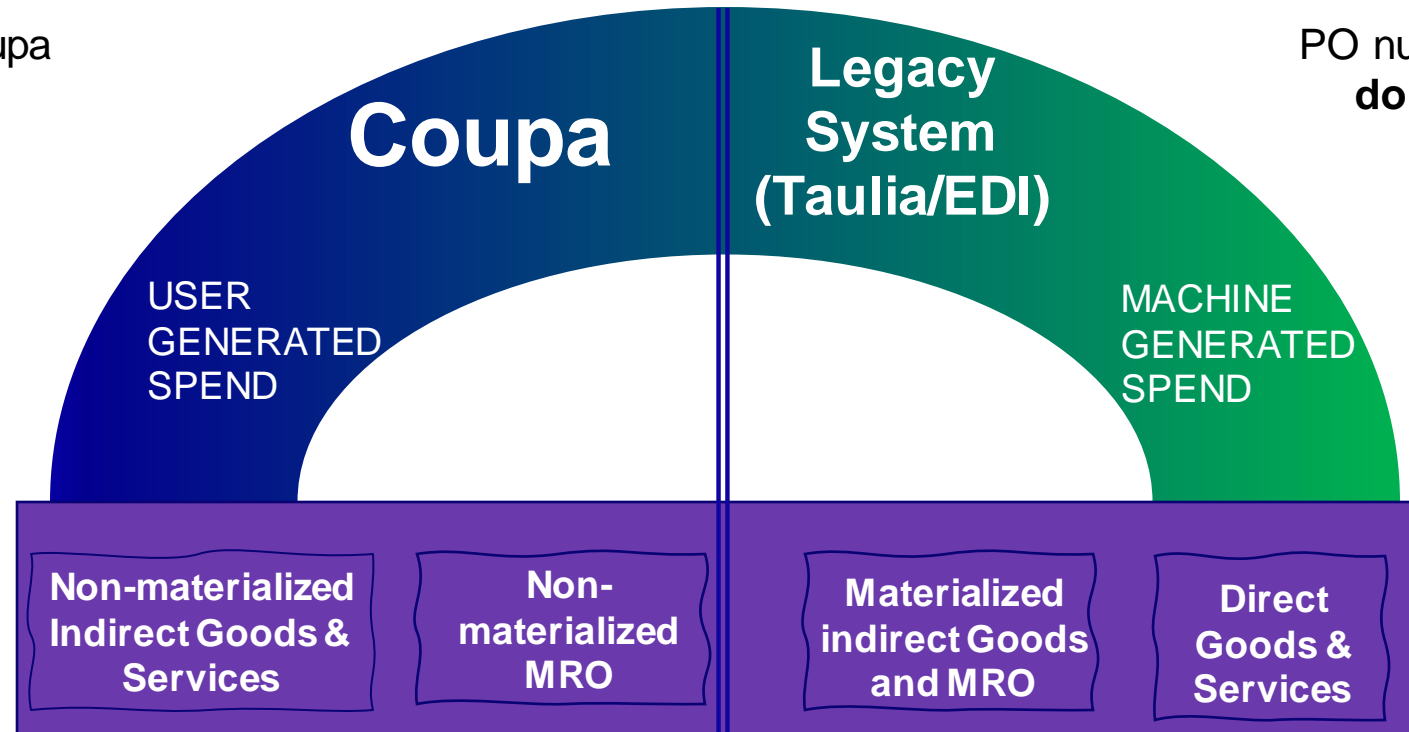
upa

PO nu
do

Coupa

Legacy System (Taulia/EDI)

USER GENERATED SPEND

MACHINE GENERATED SPEND

Non-materialized Indirect Goods & Services

Non-materialized MRO

Materialized indirect Goods and MRO

Direct Goods & Services